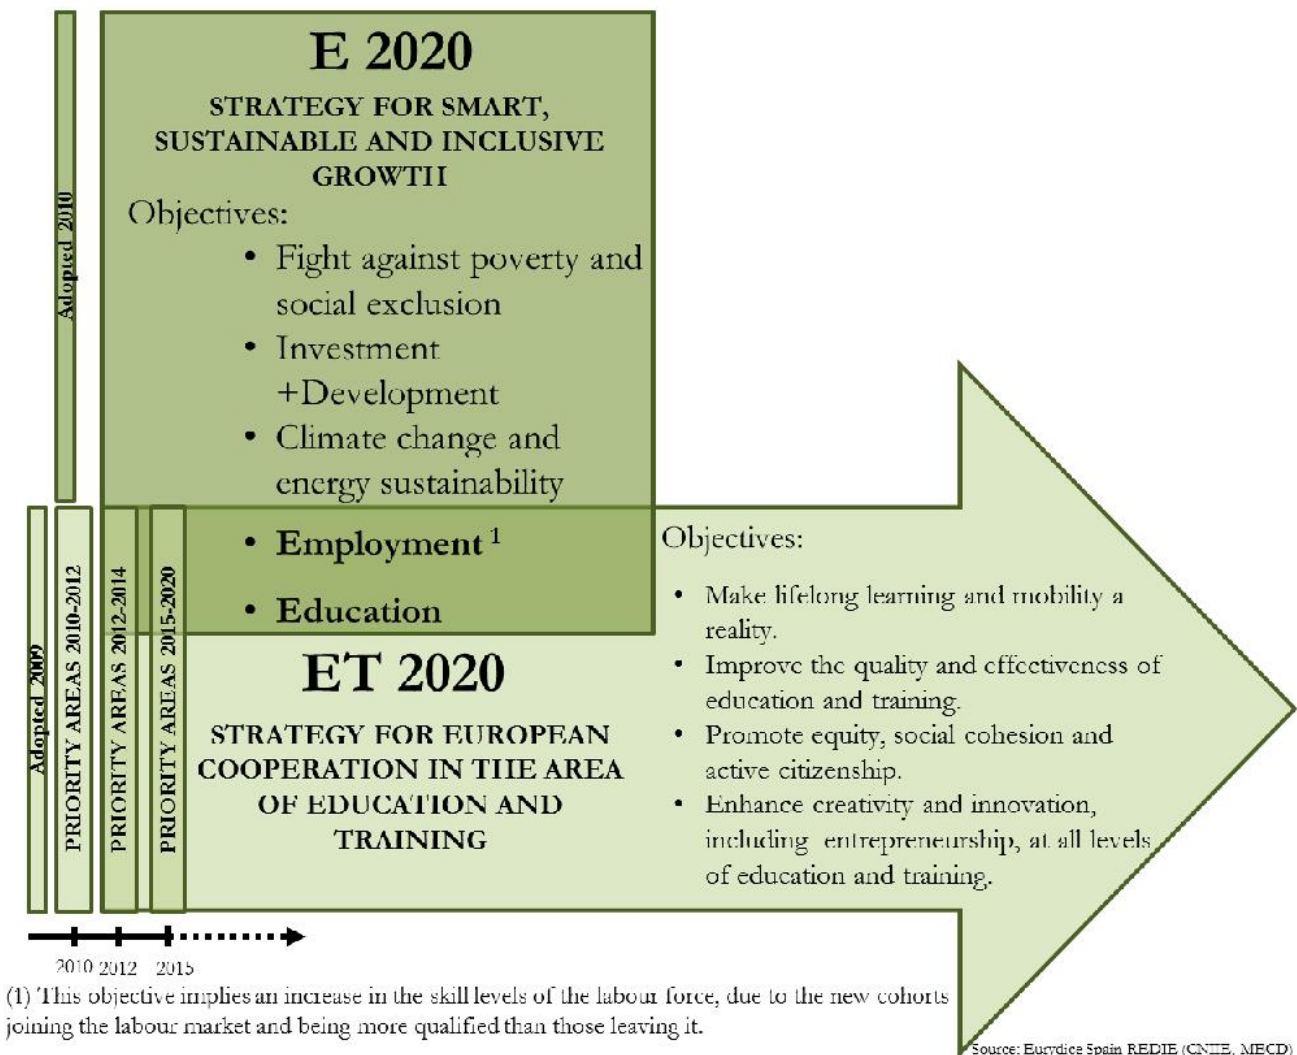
Adopted 2010

E 2020

STRATEGY FOR SMART, SUSTAINABLE AND INCLUSIVE GROWTH

Objectives:

• Fight against poverty and social exclusion
• Investment +Development
• Climate change and energy sustainability
• Employment $^1$
• Education

Adopted 2009

PRIORITY AREAS 2010-2012

PRIORITY AREAS 2012-2014

PRIORITY AREAS 2015-2020

ET 2020

STRATEGY FOR EUROPEAN COOPERATION IN THE AREA OF EDUCATION AND TRAINING

Objectives:

• Make lifelong learning and mobility a reality.
• Improve the quality and effectiveness of education and training.
• Promote equity, social cohesion and active citizenship.
• Enhance creativity and innovation, including entrepreneurship, at all levels of education and training.

2010 2012 2015

(1) This objective implies an increase in the skill levels of the labour force, due to the new cohorts joining the labour market and being more qualified than those leaving it.

Source: Eurydice Spain REDIE (CNIIE, MECD)